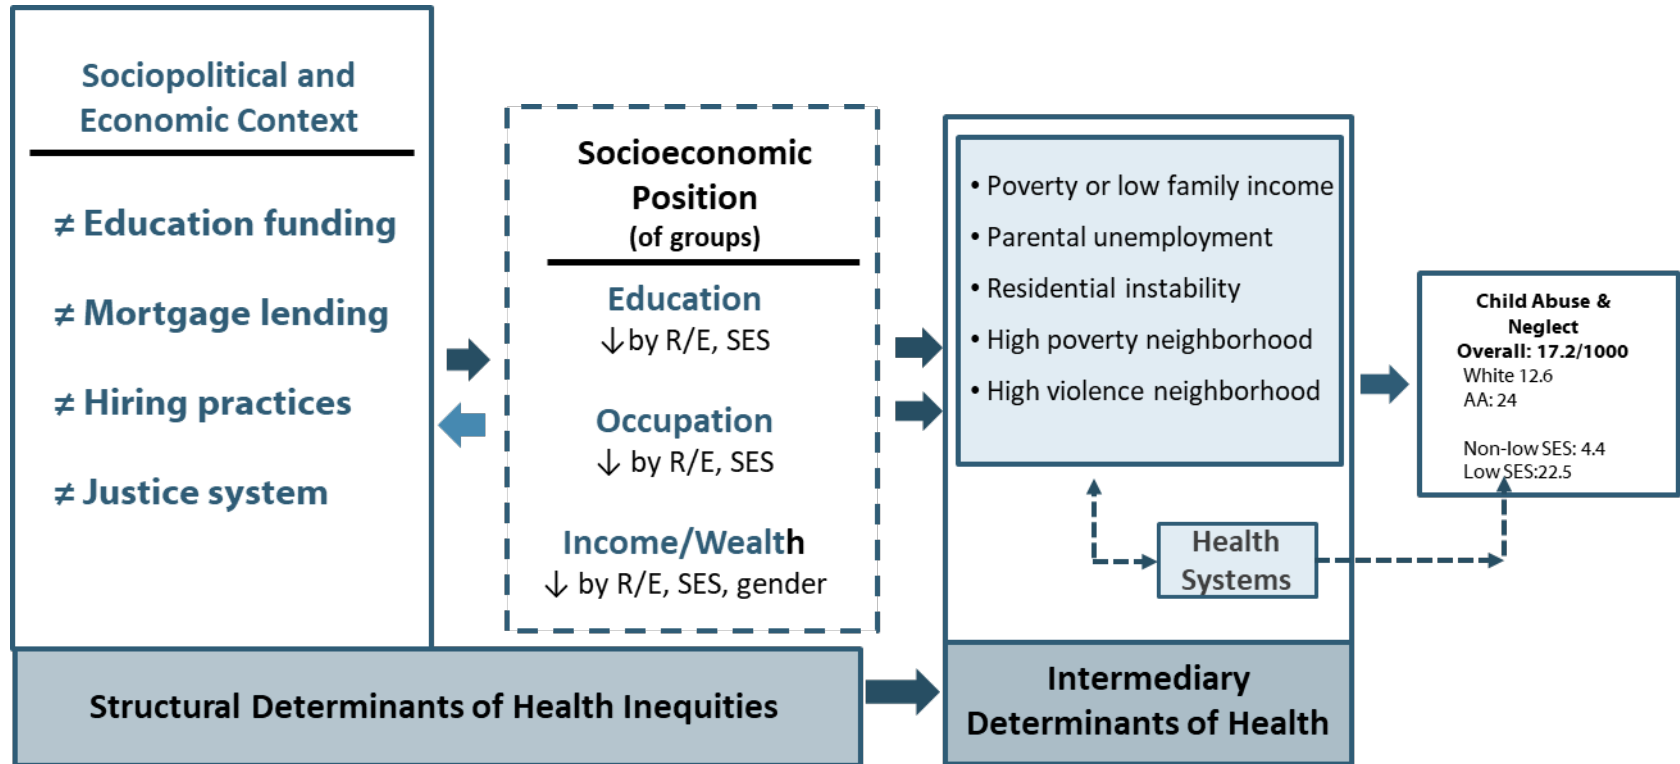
Sociopolitical and Economic Context

≠ Education funding

≠ Mortgage lending

≠ Hiring practices

≠ Justice system

Socioeconomic Position
(of groups)

Education
↓ by R/E, SES

Occupation
↓ by R/E, SES

Income/Wealth
↓ by R/E, SES, gender

• Poverty or low family income
• Parental unemployment
• Residential instability
• High poverty neighborhood
• High violence neighborhood

Health Systems

Child Abuse & Neglect
Overall: 17.2/1000
White 12.6
AA: 24

Non-low SES: 4.4
Low SES:22.5

Structural Determinants of Health Inequities

Intermediary Determinants of Health